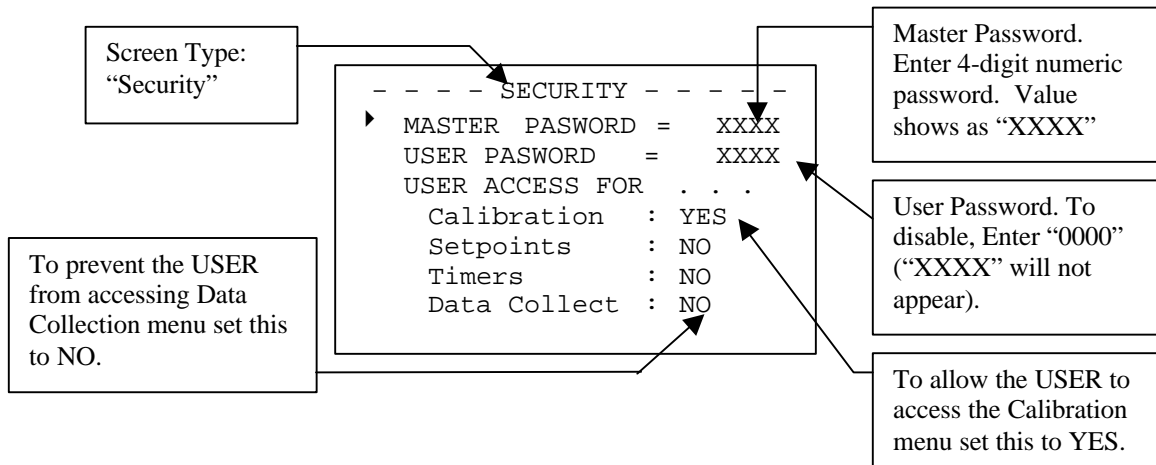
Screen Type: "Security"

– – – – SECURITY – – – – –
MASTER PASWORD = XXXX
USER PASWORD = XXXX
USER ACCESS FOR . . .
Calibration : YES
Setpoints : NO
Timers : NO
Data Collect : NO

Master Password. Enter 4-digit numeric password. Value shows as "XXXX"

User Password. To disable, Enter "0000" ("XXXX" will not appear).

To prevent the USER from accessing Data Collection menu set this to NO.

To allow the USER to access the Calibration menu set this to YES.